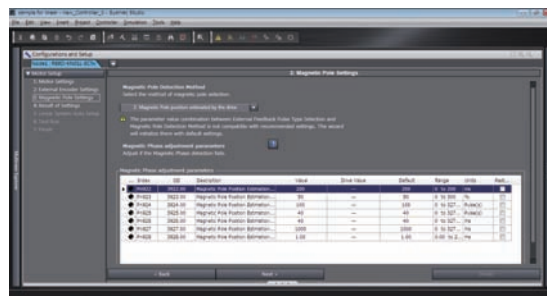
File Edit View Insert Project Controller Simulation Tools Help

Configurations and Setup

Motor Setup
1 Motor Settings
2 External Encoder Settings
3 Magnetic Pole Settings
4 Result of Settings

3. Magnetic Pole Settings

Magnetic Pole Detection Method
Select the method of magnetic pole detection.

2: Magnetic Pole position estimated by the drive

The parameter value combination between External Feedback Pulse Type Selection and Magnetic Pole Detection Method is not compatible with recommended settings. The wizard will initialize them with default settings.

Magnetic Phase adjustment parameters
Adjust if the Magnetic Phase detection fails.

Magnetic Phase adjustment parameters

| Index | SID | Description | Value | Drive Value | Default | Range | Units | Rest. |
|---|---|---|---|---|---|---|---|---|
| Pn922 | 3922.00 | Magnetic Pole Position Estimation... | 200 | --- | 200 | 0 to 200 | ms | |
| Pn923 | 3923.00 | Magnetic Pole Position Estimation... | 50 | --- | 50 | 0 to 300 | % | |
| Pn924 | 3924.00 | Magnetic Pole Position Estimation... | 100 | --- | 100 | 0 to 327... | Pulse(s) | |
| Pn925 | 3925.00 | Magnetic Pole Position Estimation... | 40 | --- | 40 | 0 to 327... | Pulse(s) | |
| Pn926 | 3926.00 | Magnetic Pole Position Estimation... | 40 | --- | 40 | 0 to 327... | ms | |
| Pn927 | 3927.00 | Magnetic Pole Position Estimation... | 1000 | --- | 1000 | 0 to 327... | ms | |
| Pn928 | 3928.00 | Magnetic Pole Position Estimation... | 1.00 | --- | 1.00 | 0.00 to 2... | % | |

< Back
Next >
Finish